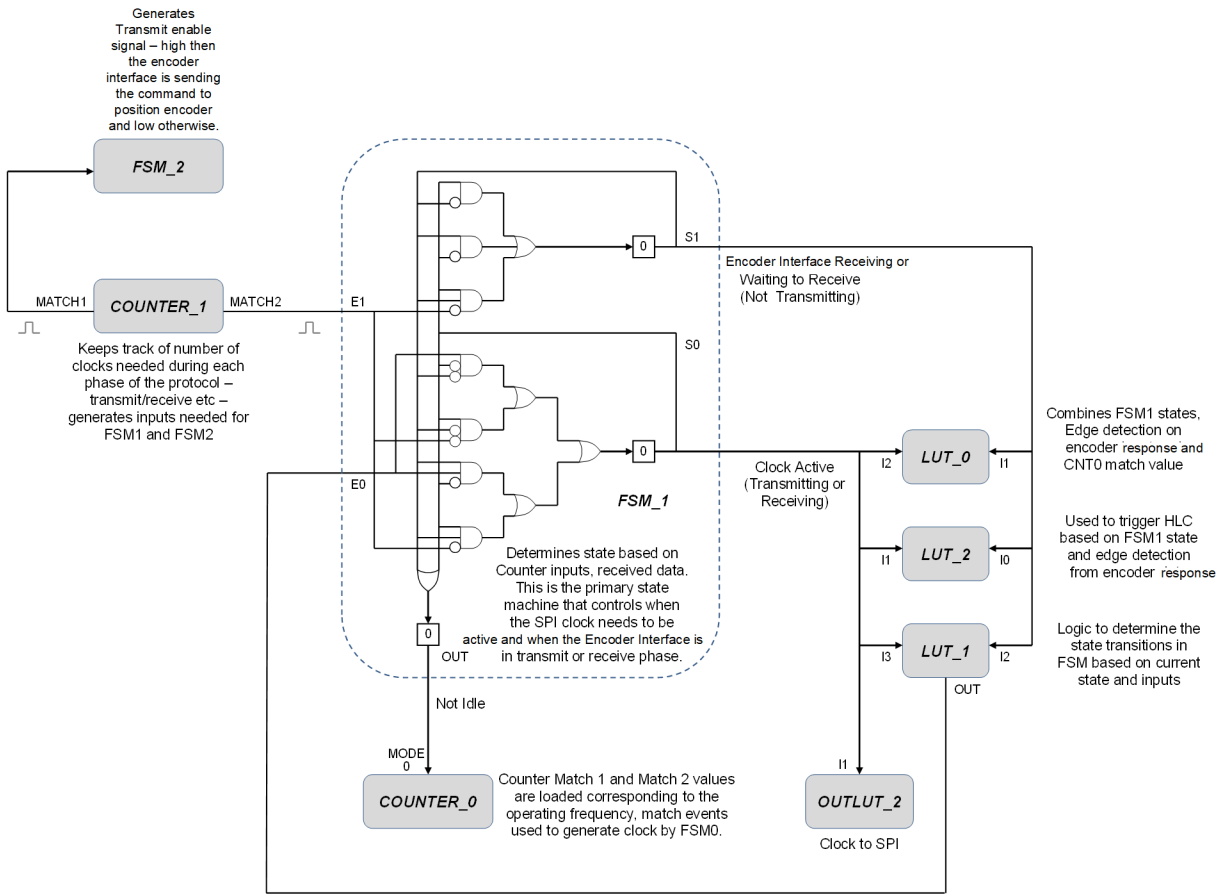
Generates Transmit enable signal – high then the encoder interface is sending the command to position encoder and low otherwise.

FSM_2

MATCH1

COUNTER_1

MATCH2

Keeps track of number of clocks needed during each phase of the protocol – transmit/receive etc – generates inputs needed for FSM1 and FSM2

E1

E0

0

S1

Encoder Interface Receiving or Waiting to Receive (Not Transmitting)

S0

0

Clock Active (Transmitting or Receiving)

FSM_1

Determines state based on Counter inputs, received data. This is the primary state machine that controls when the SPI clock needs to be active and when the Encoder Interface is in transmit or receive phase.

0

OUT

Not Idle

MODE 0

COUNTER_0

Counter Match 1 and Match 2 values are loaded corresponding to the operating frequency, match events used to generate clock by FSM0.

I2

LUT_0

I1

Combines FSM1 states, Edge detection on encoder response and CNT0 match value

I1

LUT_2

I0

Used to trigger HLC based on FSM1 state and edge detection from encoder response

I3

LUT_1

I2

OUT

Logic to determine the state transitions in FSM based on current state and inputs

I1

OUTLUT_2

Clock to SPI